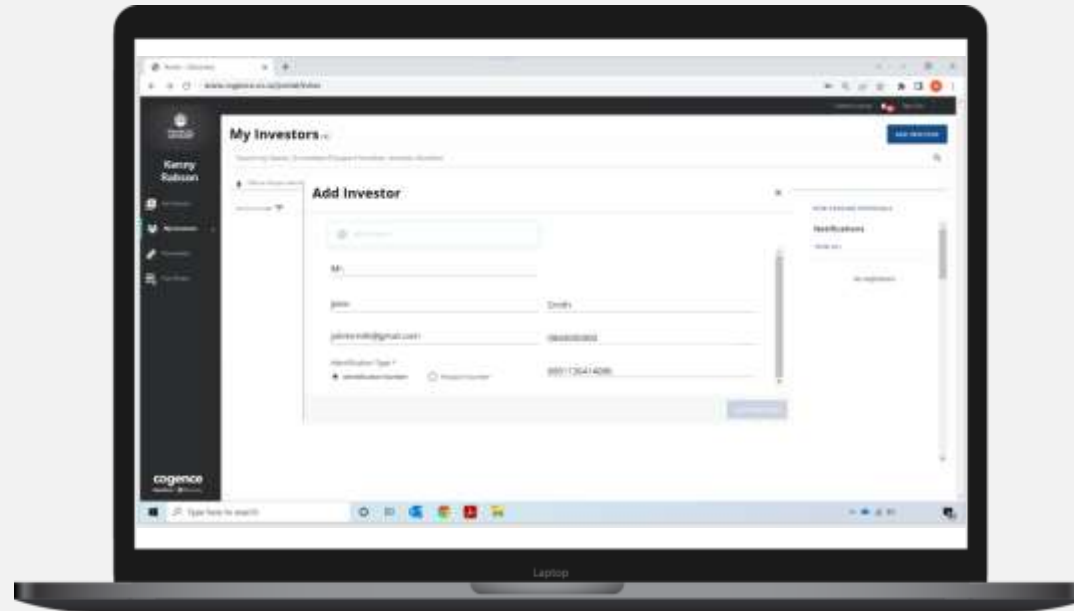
Kenny Robson

My Investors

ADD INVESTOR

Add Investor

Mr

John

Smith

johnsmith@gmail.com

Identification Type *

Identification Number

Passport Number

Notifications

No notifications

cogence

Type here to search

Laptop